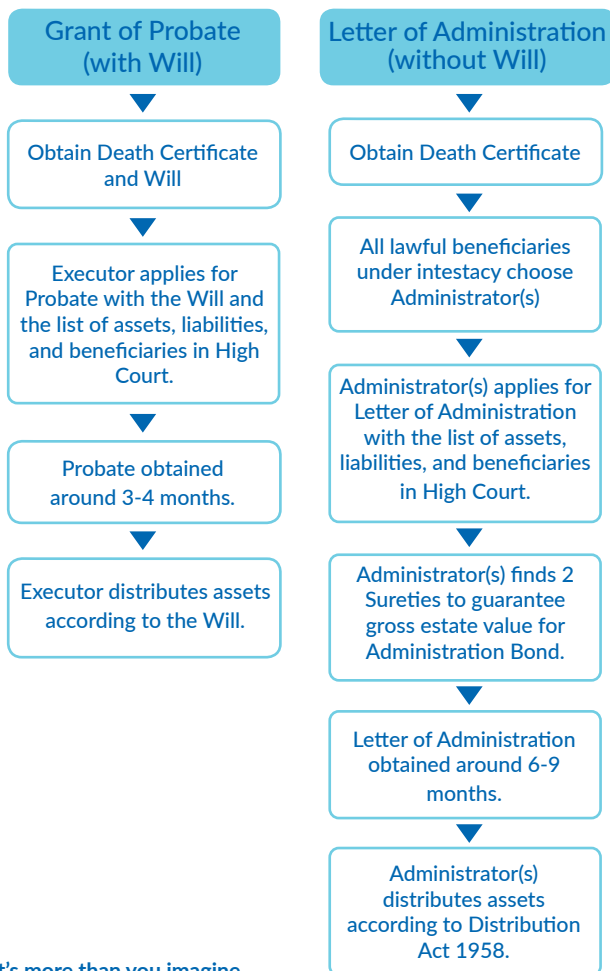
Grant of Probate (with Will)

Obtain Death Certificate and Will

Executor applies for Probate with the Will and the list of assets, liabilities, and beneficiaries in High Court.

Probate obtained around 3-4 months.

Executor distributes assets according to the Will.

Letter of Administration (without Will)

Obtain Death Certificate

All lawful beneficiaries under intestacy choose Administrator(s)

Administrator(s) applies for Letter of Administration with the list of assets, liabilities, and beneficiaries in High Court.

Administrator(s) finds 2 Sureties to guarantee gross estate value for Administration Bond.

Letter of Administration obtained around 6-9 months.

Administrator(s) distributes assets according to Distribution Act 1958.

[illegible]t's more than you imagine